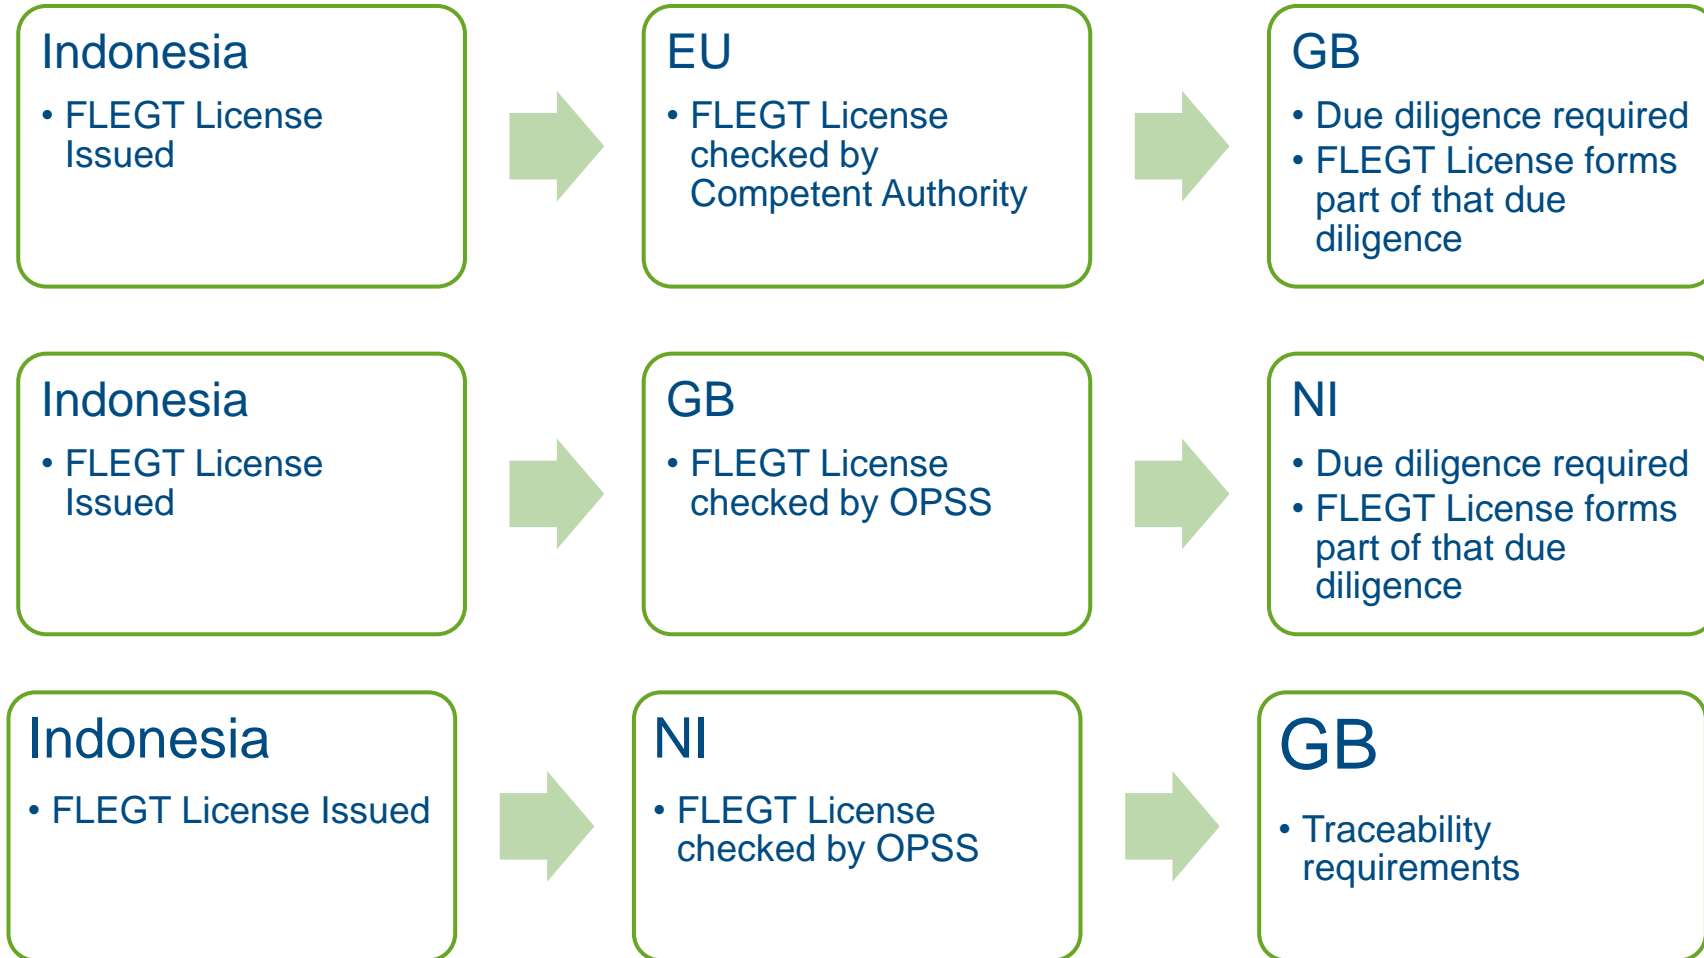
Indonesia
• FLEGT License Issued

EU
• FLEGT License checked by Competent Authority

GB
• Due diligence required
• FLEGT License forms part of that due diligence

Indonesia
• FLEGT License Issued

GB
• FLEGT License checked by OPSS

NI
• Due diligence required
• FLEGT License forms part of that due diligence

Indonesia
• FLEGT License Issued

NI
• FLEGT License checked by OPSS

GB
• Traceability requirements